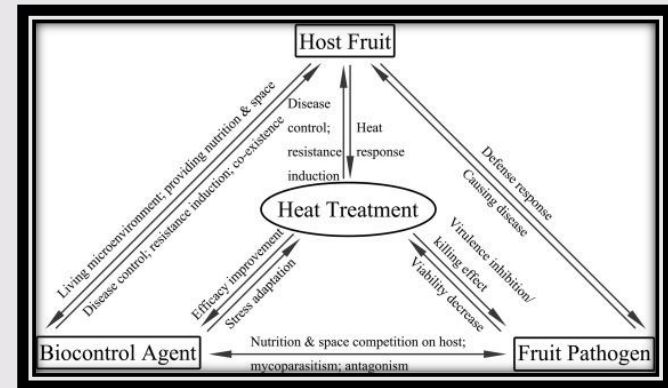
Host Fruit

Disease control; resistance induction

Heat response

Heat Treatment

Living microenvironment; providing nutrition & space

Disease control; resistance induction; co-existence

Defense response

Causing disease

Efficacy improvement

Stress adaptation

Virulence inhibition/ killing effect

Viability decrease

Biocontrol Agent

Nutrition & space competition on host; mycoparasitism; antagonism

Fruit Pathogen